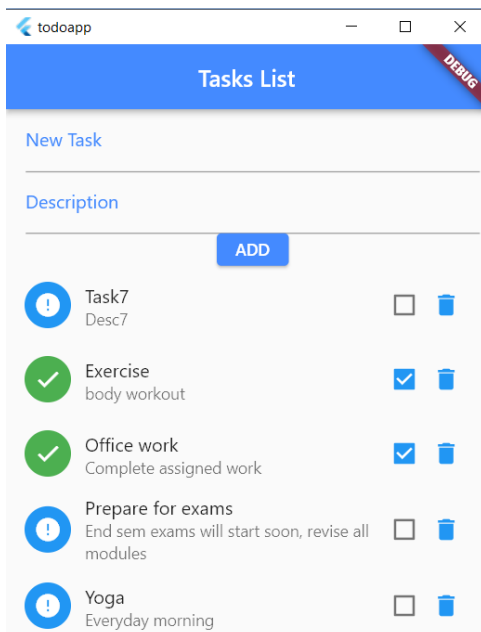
todoapp

Tasks List

DEBUG

New Task

Description

ADD

Task7
Desc7

Exercise
body workout

Office work
Complete assigned work

Prepare for exams
End sem exams will start soon, revise all modules

Yoga
Everyday morning